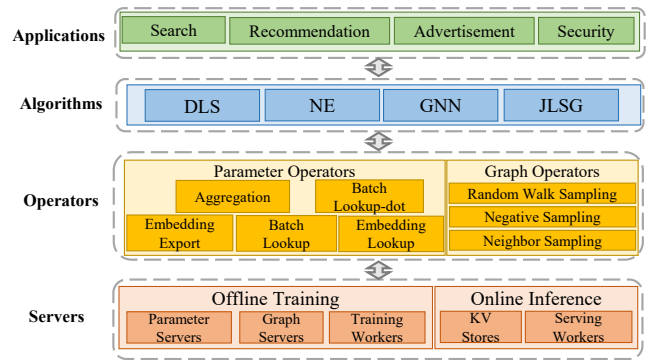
Applications

Search | Recommendation | Advertisement | Security

Algorithms

DLS | NE | GNN | JLSG

Operators

Parameter Operators

Aggregation

Batch Lookup-dot

Embedding Export

Batch Lookup

Embedding Lookup

Graph Operators

Random Walk Sampling

Negative Sampling

Neighbor Sampling

Servers

Offline Training

Parameter Servers

Graph Servers

Training Workers

Online Inference

KV Stores

Serving Workers